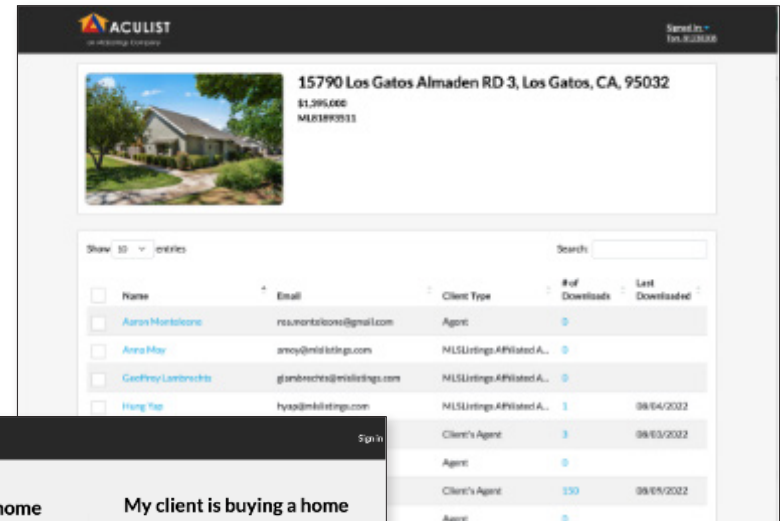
ACULIST
an MLSListings Company

Signed in
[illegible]

15790 Los Gatos Almaden RD 3, Los Gatos, CA, 95032
$1,395,000
ML81893511

Show 10 entries

Search:

| | Name | Email | Client Type | # of Downloads | Last Downloaded |
|---|---|---|---|---|---|
| | Aaron Monteleone | ros.monteleone@gmail.com | Agent | 0 | |
| | Anna May | amay@mlslistings.com | MLSListings Affiliated A... | 0 | |
| | Geoffrey Lambrechts | glambrechts@mlslistings.com | MLSListings Affiliated A... | 0 | |
| | Hang Yap | hyap@mlslistings.com | MLSListings Affiliated A... | 1 | 08/04/2022 |
| | | | Client's Agent | 3 | 08/03/2022 |
| | | | Agent | 0 | |
| | | | Client's Agent | 150 | 08/09/2022 |
| | | | Agent | 0 | |

Sign in

home

My client is buying a home